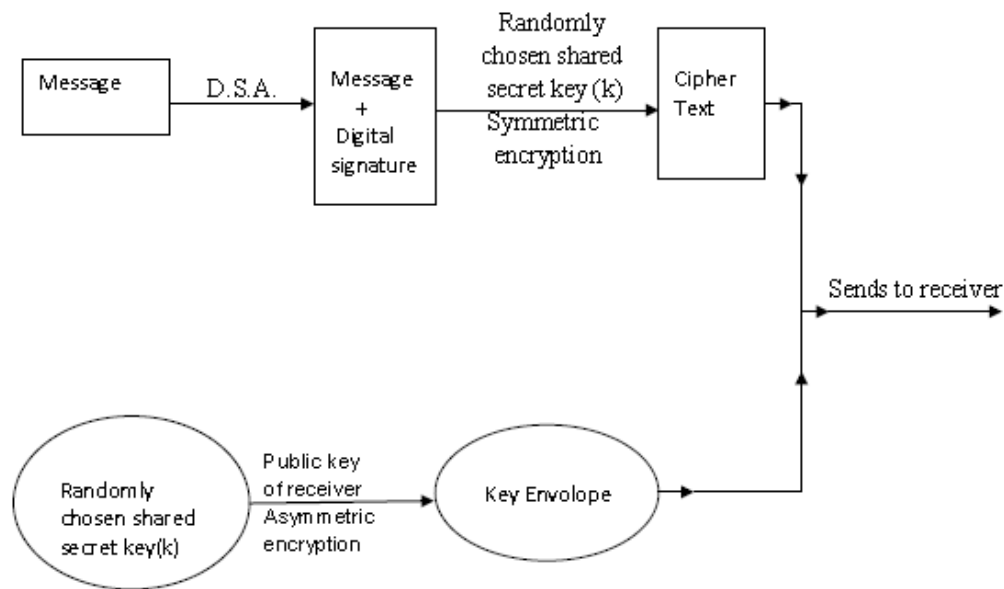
Message

D.S.A.

Message
+
Digital signature

Randomly chosen shared secret key (k)
Symmetric encryption

Cipher Text

Sends to receiver

Randomly chosen shared secret key(k)

Public key of receiver
Asymmetric encryption

Key Envolope